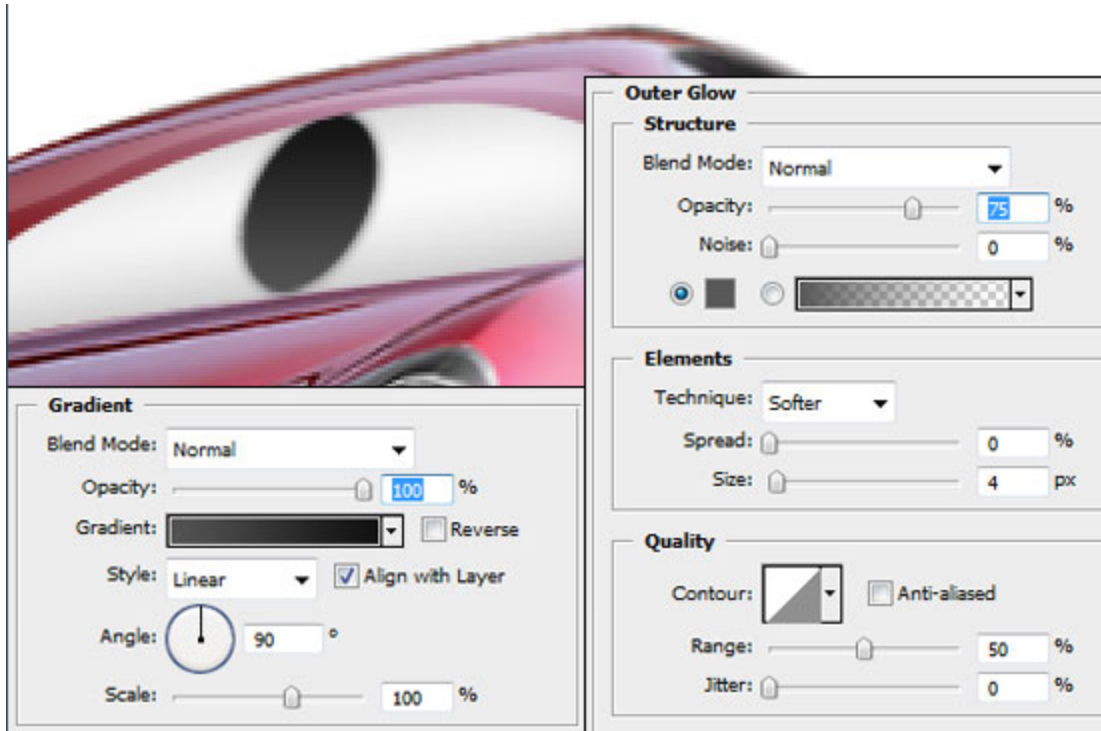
Gradient

Blend Mode: Normal

Opacity: 100 %

Gradient: Reverse

Style: Linear Align with Layer

Angle: 90 °

Scale: 100 %

Outer Glow

Structure

Blend Mode: Normal

Opacity: 75 %

Noise: 0 %

Elements

Technique: Softer

Spread: 0 %

Size: 4 px

Quality

Contour: Anti-aliased

Range: 50 %

Jitter: 0 %